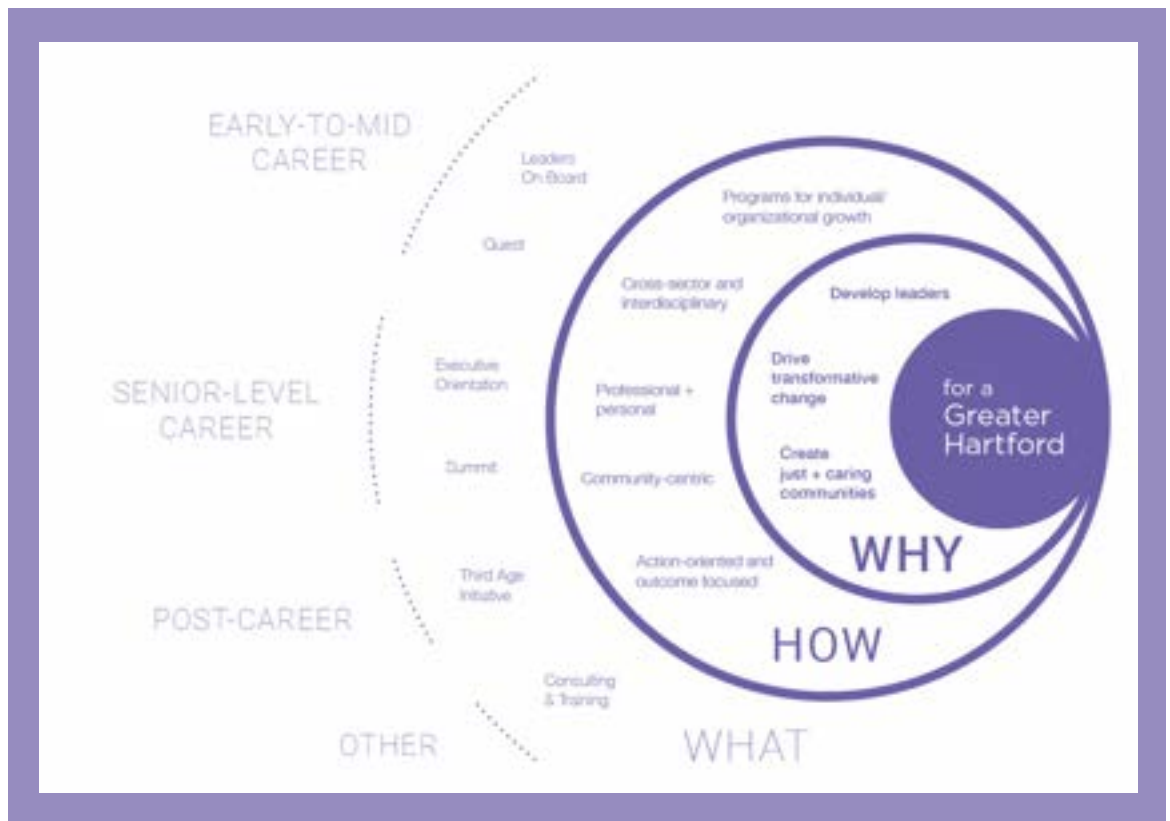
EARLY-TO-MID CAREER

Leaders On Board

Quest

SENIOR-LEVEL CAREER

Executive Orientation

Summit

POST-CAREER

Third Age Initiative

OTHER

Consulting & Training

WHAT

Programs for individual/ organizational growth

Cross-sector and interdisciplinary

Professional + personal

Community-centric

Action-oriented and outcome focused

HOW

Develop leaders

Drive transformative change

Create just + caring communities

WHY

for a Greater Hartford